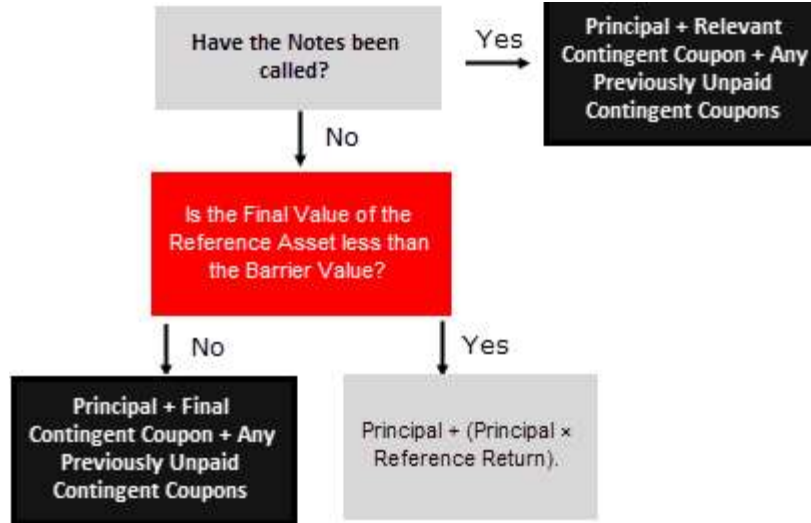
Have the Notes been called?

Yes

Principal + Relevant Contingent Coupon + Any Previously Unpaid Contingent Coupons

No

Is the Final Value of the Reference Asset less than the Barrier Value?

No

Yes

Principal + Final Contingent Coupon + Any Previously Unpaid Contingent Coupons

Principal + (Principal × Reference Return).